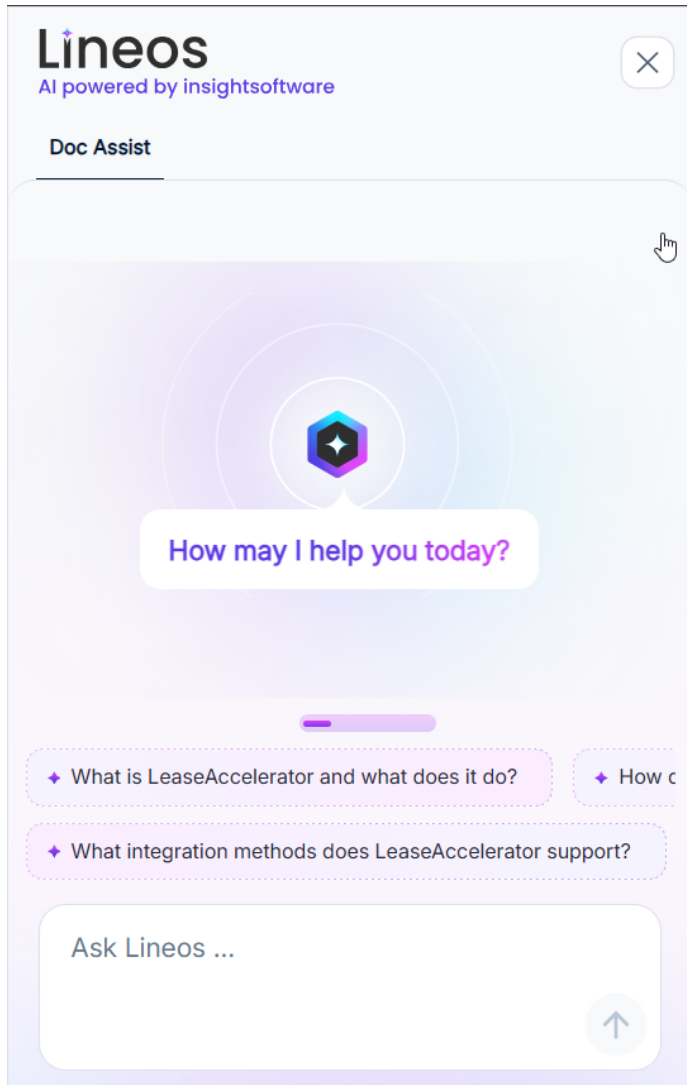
Lineos
AI powered by insightsoftware

Doc Assist

How may I help you today?

What is LeaseAccelerator and what does it do?

How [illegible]

What integration methods does LeaseAccelerator support?

Ask Lineos ...